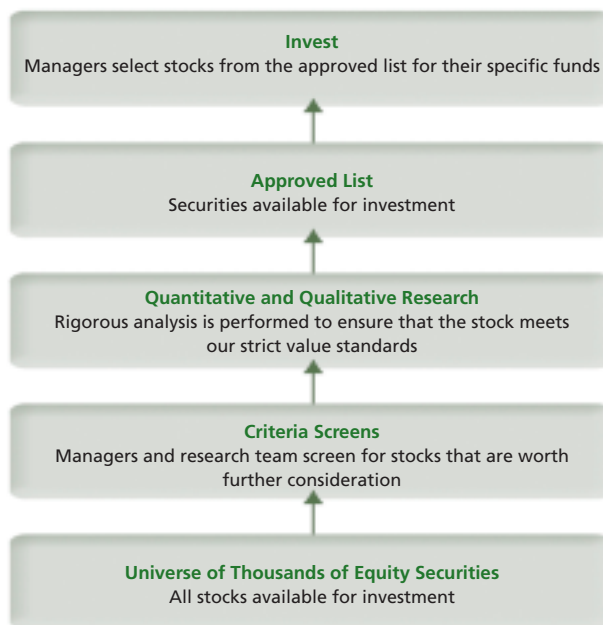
**Invest**
Managers select stocks from the approved list for their specific funds

**Approved List**
Securities available for investment

**Quantitative and Qualitative Research**
Rigorous analysis is performed to ensure that the stock meets our strict value standards

**Criteria Screens**
Managers and research team screen for stocks that are worth further consideration

**Universe of Thousands of Equity Securities**
All stocks available for investment